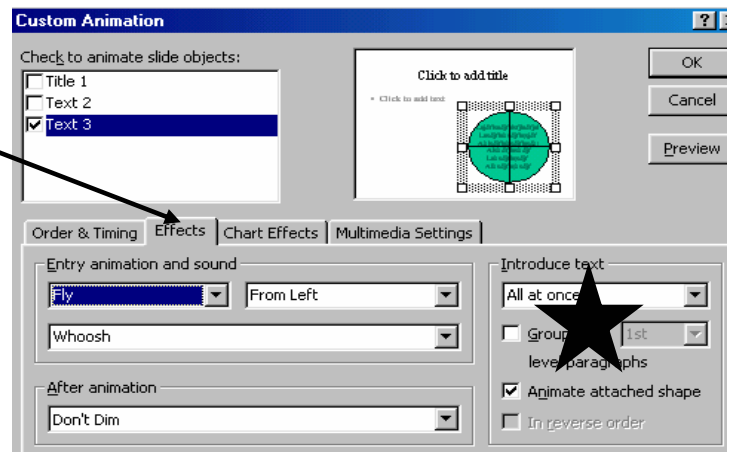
Custom Animation

?

Check to animate slide objects:

Title 1

Text 2

Text 3

Click to add title

• Click to add text

OK

Cancel

Preview

Order & Timing | Effects | Chart Effects | Multimedia Settings

Entry animation and sound

Fly

From Left

Whoosh

After animation

Don't Dim

Introduce text

All at once

Group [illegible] 1st

level paragraphs

Animate attached shape

In reverse order